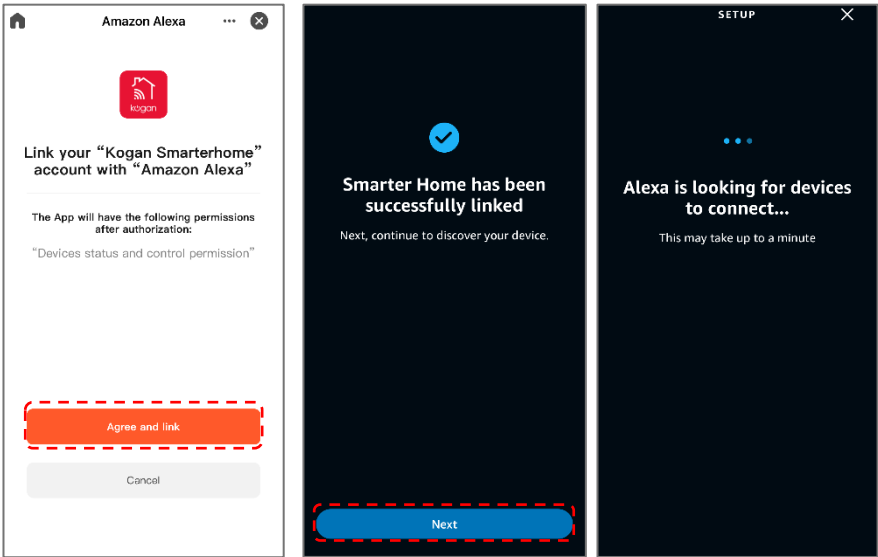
Amazon Alexa

kogan

Link your “Kogan Smarterhome” account with “Amazon Alexa”

The App will have the following permissions after authorization:

“Devices status and control permission”

Agree and link

Cancel

Smarter Home has been successfully linked

Next, continue to discover your device.

Next

SETUP

Alexa is looking for devices to connect...

This may take up to a minute